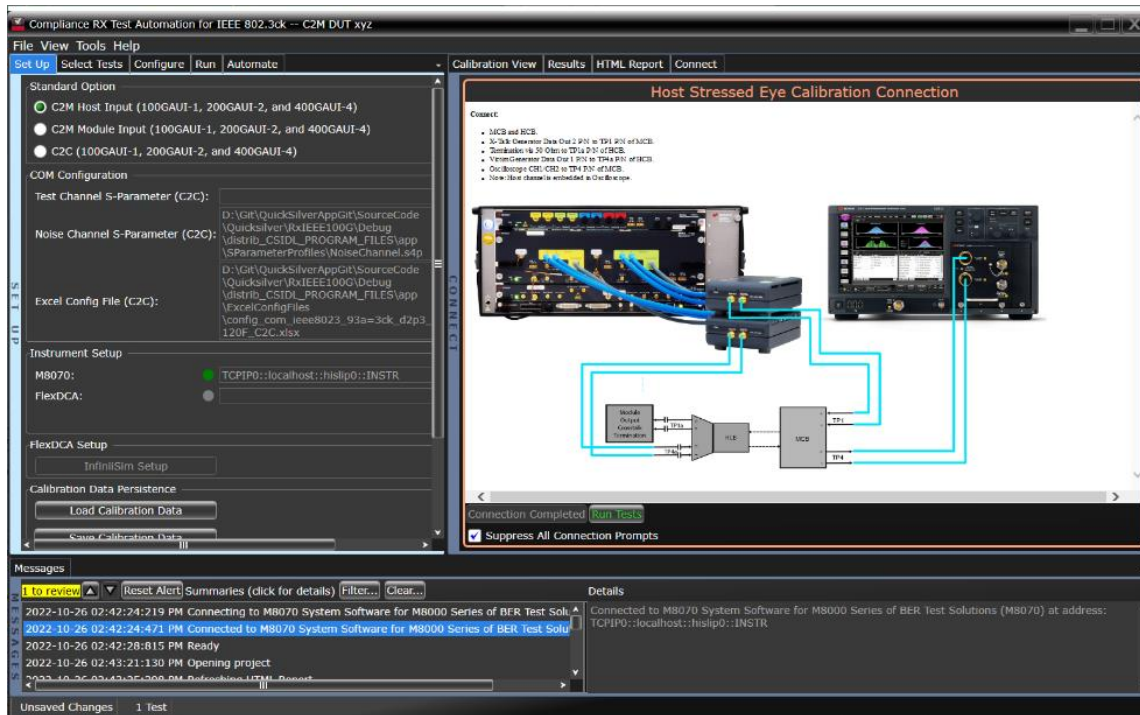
Compliance RX Test Automation for IEEE 802.3ck -- C2M DUT xyz

File View Tools Help

Set Up | Select Tests | Configure | Run | Automate

Standard Option
C2M Host Input (100GAUI-1, 200GAUI-2, and 400GAUI-4)
C2M Module Input (100GAUI-1, 200GAUI-2, and 400GAUI-4)
C2C (100GAUI-1, 200GAUI-2, and 400GAUI-4)

COM Configuration
Test Channel S-Parameter (C2C):
Noise Channel S-Parameter (C2C): D:\Git\QuickSilverAppGit\SourceCode\Quicksilver\RxIEEE100G\Debug\distrib_CSIDL_PROGRAM_FILES\app\SParameterProfiles\NoiseChannel.s4p
Excel Config File (C2C): D:\Git\QuickSilverAppGit\SourceCode\Quicksilver\RxIEEE100G\Debug\distrib_CSIDL_PROGRAM_FILES\app\ExcelConfigFiles\config_com_ieee8023_93a=3ck_d2p3_120F_C2C.xlsx

Instrument Setup
M8070: TCPIP0::localhost::hislip0::INSTR
FlexDCA:

FlexDCA Setup
InfiniiSim Setup

Calibration Data Persistence
Load Calibration Data
Save Calibration Data

SET UP

CONNECT

Calibration View | Results | HTML Report | Connect

Host Stressed Eye Calibration Connection

Connect:
• MCB and HCB.
• X-Talk Generator Data Out 2 P/N to TP1 P/N of MCB.
• Termination via 50 Ohm to TP1a P/N of HCB.
• Victim Generator Data Out 1 P/N to TP4a P/N of HCB.
• Oscilloscope CH1-CH2 to TP4 P/N of MCB.
• Note: Host channel is embedded in Oscilloscope.

Module Output Crosstalk Termination
TP1a
TP4a
HCB
MCB
TP1
TP4

Connection Completed | Run Tests
Suppress All Connection Prompts

Messages
1 to review | Reset Alert | Summaries (click for details) | Filter... | Clear...
2022-10-26 02:42:24:219 PM Connecting to M8070 System Software for M8000 Series of BER Test Solu
2022-10-26 02:42:24:471 PM Connected to M8070 System Software for M8000 Series of BER Test Solu
2022-10-26 02:42:28:815 PM Ready
2022-10-26 02:43:21:130 PM Opening project
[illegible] PM Refreshing HTML Report

Details
Connected to M8070 System Software for M8000 Series of BER Test Solutions (M8070) at address: TCPIP0::localhost::hislip0::INSTR

MESSAGES

Unsaved Changes | 1 Test